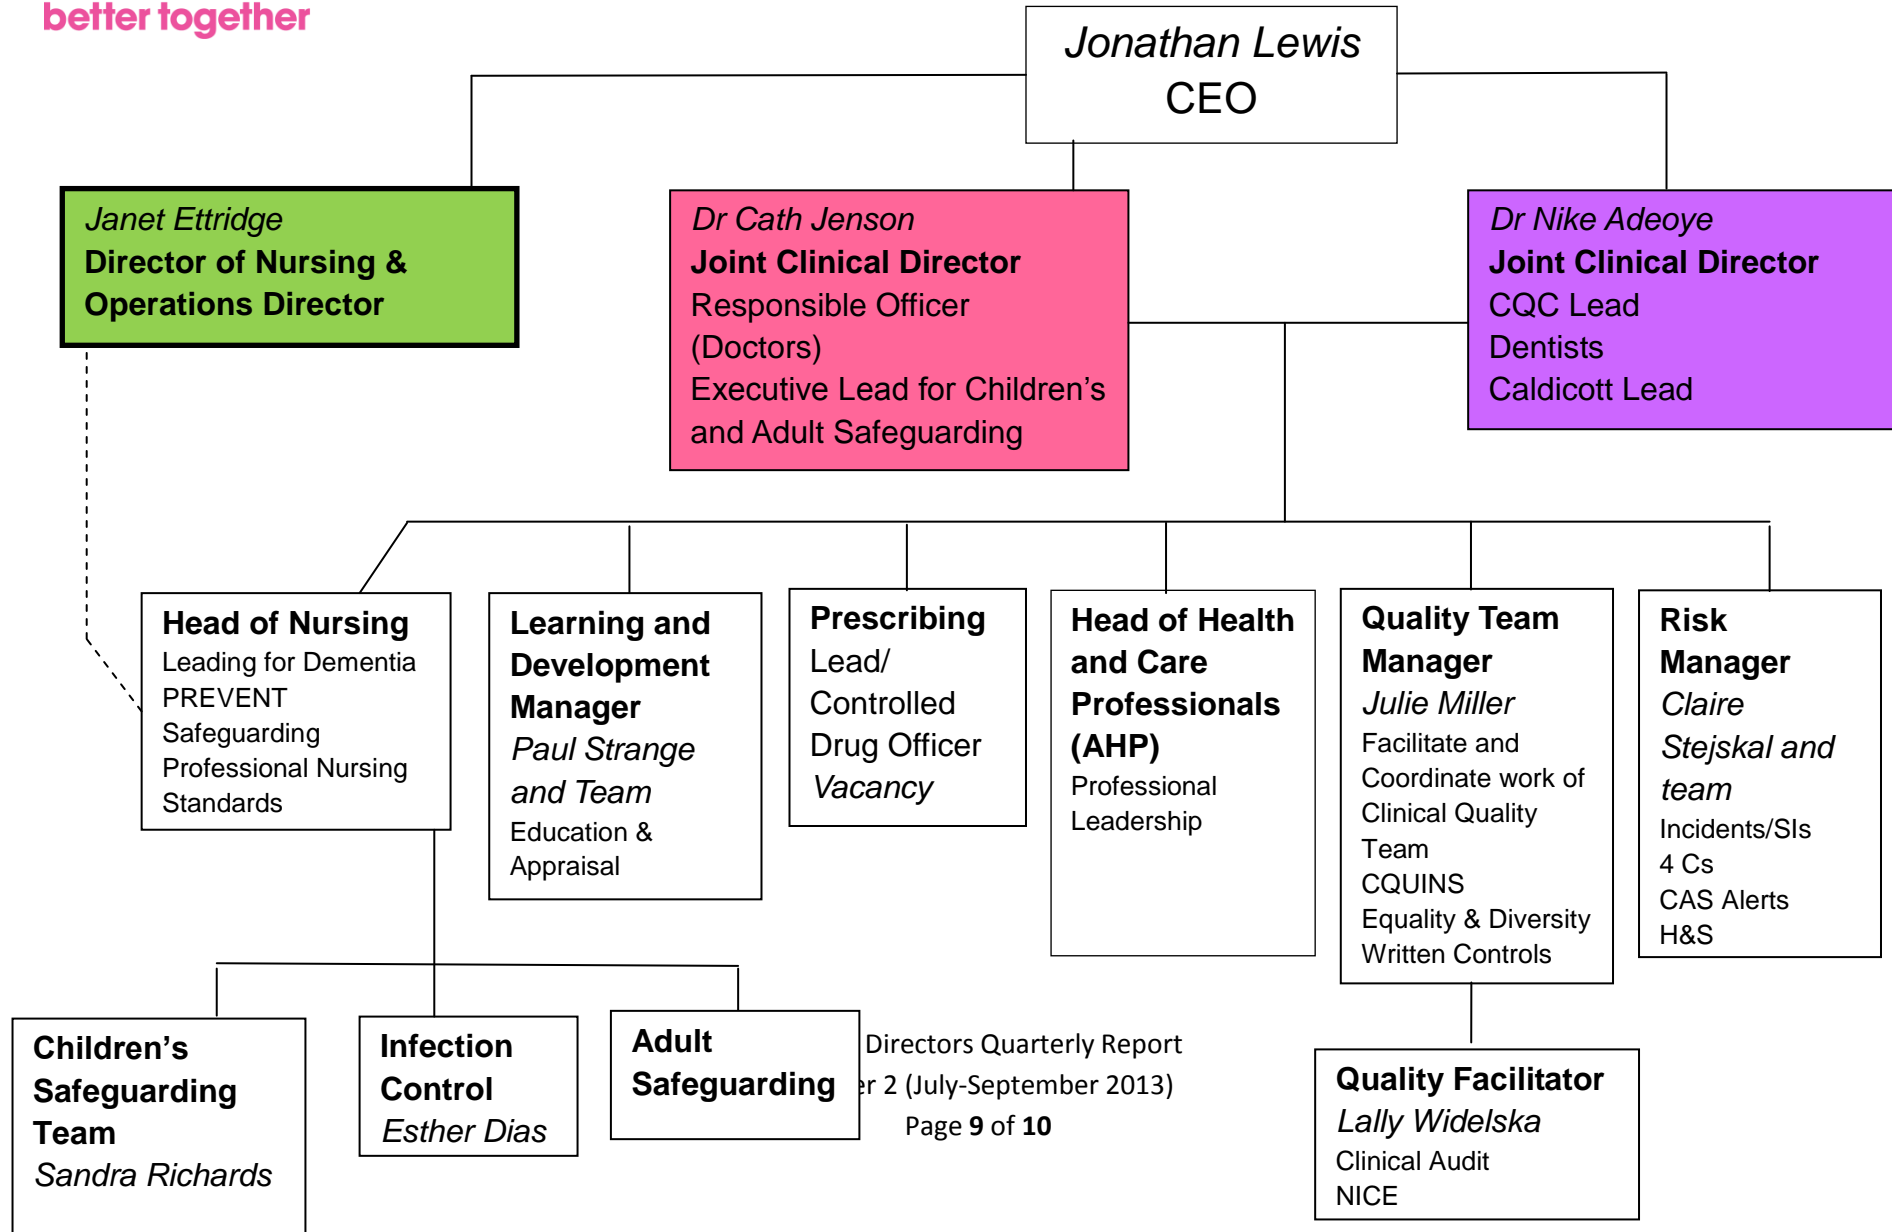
better together

Jonathan Lewis
CEO

Janet Ettridge
**Director of Nursing & Operations Director**

Dr Cath Jenson
**Joint Clinical Director**
Responsible Officer (Doctors)
Executive Lead for Children's and Adult Safeguarding

Dr Nike Adeoye
**Joint Clinical Director**
CQC Lead
Dentists
Caldicott Lead

**Head of Nursing**
Leading for Dementia
PREVENT
Safeguarding
Professional Nursing Standards

**Learning and Development Manager**
Paul Strange and Team
Education & Appraisal

**Prescribing** Lead/ Controlled Drug Officer
Vacancy

**Head of Health and Care Professionals (AHP)**
Professional Leadership

**Quality Team Manager**
Julie Miller
Facilitate and Coordinate work of Clinical Quality Team
CQUINS
Equality & Diversity
Written Controls

**Risk Manager**
Claire Stejskal and team
Incidents/SIs
4 Cs
CAS Alerts
H&S

**Children's Safeguarding Team**
Sandra Richards

**Infection Control**
Esther Dias

**Adult Safeguarding**

Directors Quarterly Report
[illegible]r 2 (July-September 2013)
Page 9 of 10

**Quality Facilitator**
Lally Widelska
Clinical Audit
NICE